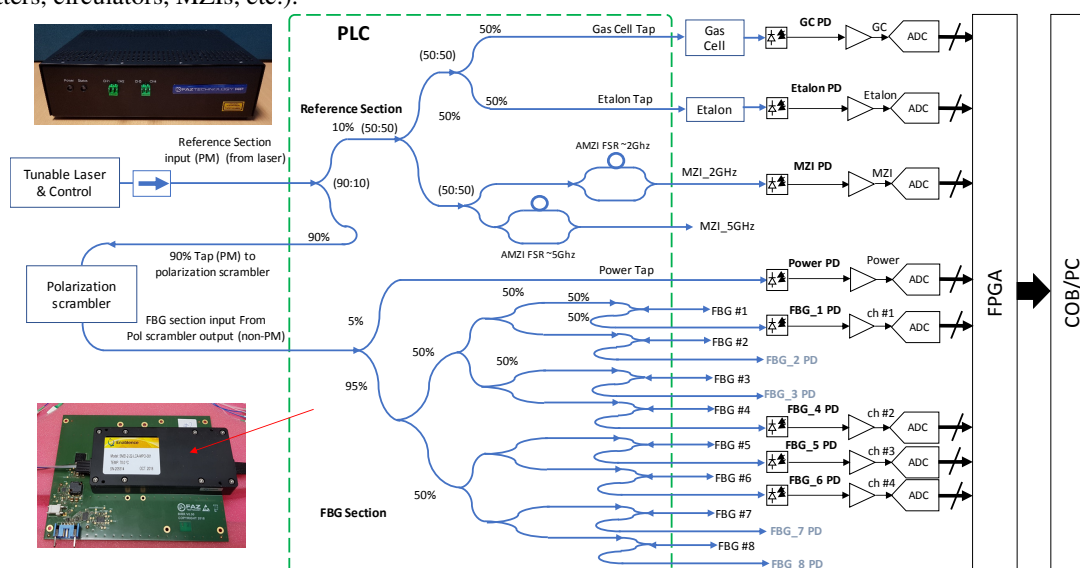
ters, circulators, MZIs, etc.).

PLC

Reference Section

Tunable Laser & Control

Reference Section input (PM) (from laser)

10% (50:50)

(90:10)

90%

90% Tap (PM) to polarization scrambler

Polarization scrambler

FBG section input From Pol scrambler output (non-PM)

(50:50)

50%

Gas Cell Tap

Gas Cell

GC PD

GC

ADC

50%

Etalon Tap

50%

Etalon

Etalon PD

Etalon

ADC

AMZI FSR ~2Ghz

(50:50)

MZI_2GHz

MZI PD

MZI

ADC

AMZI FSR ~5Ghz

MZI_5GHz

Power Tap

Power PD

Power

ADC

5%

50%

50%

50%

FBG #1

FBG_1 PD

ch #1

ADC

FBG #2

FBG_2 PD

50%

50%

FBG #3

FBG_3 PD

95%

FBG #4

FBG_4 PD

ch #2

ADC

FBG #5

FBG_5 PD

ch #3

ADC

FBG #6

FBG_6 PD

ch #4

ADC

50%

FBG #7

FBG_7 PD

FBG Section

FBG #8

FBG_8 PD

FPGA

COB/PC